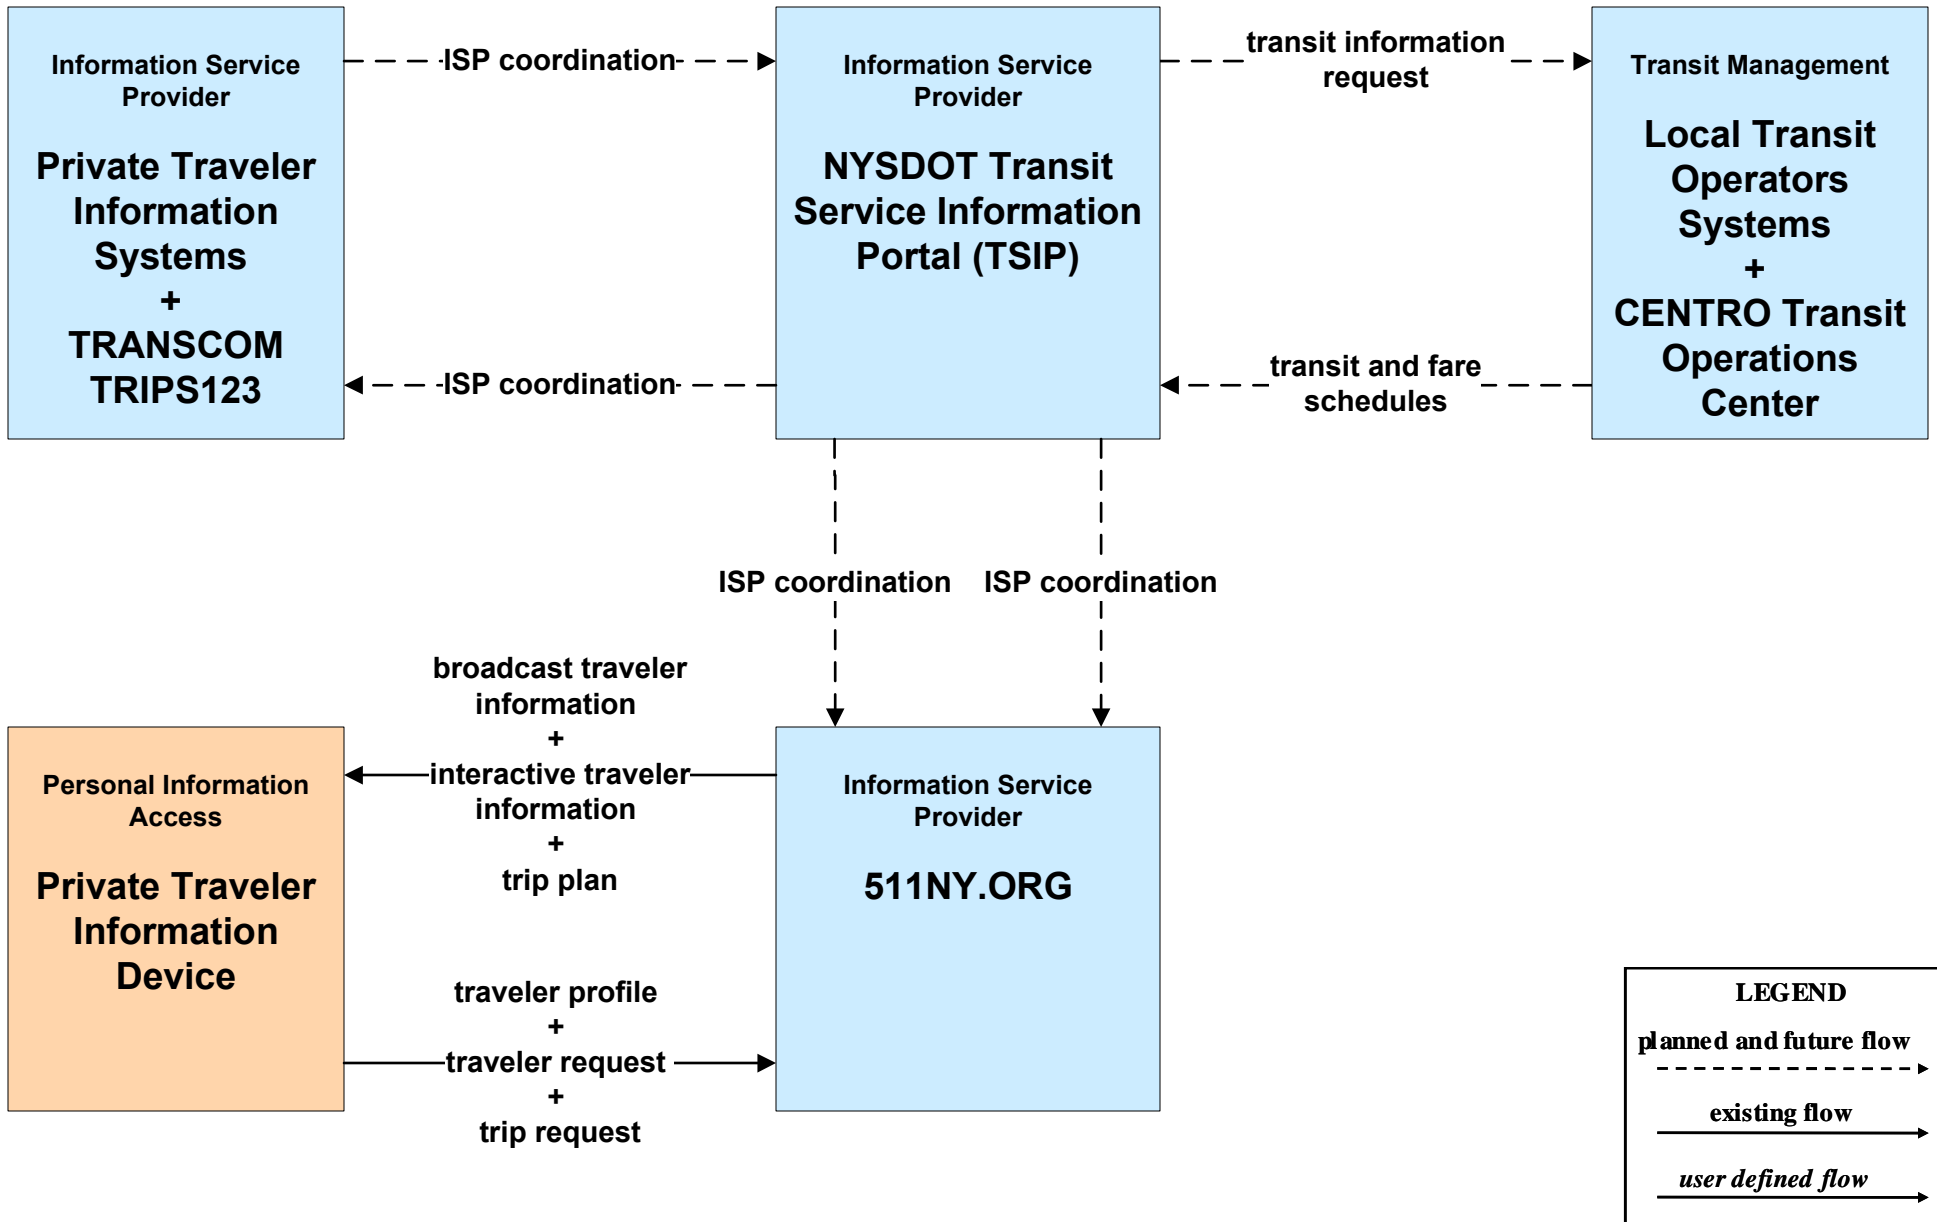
Information Service Provider

Private Traveler Information Systems
+
TRANSCOM TRIPS123

ISP coordination

ISP coordination

Information Service Provider

NYSDOT Transit Service Information Portal (TSIP)

transit information request

transit and fare schedules

Transit Management

Local Transit Operators Systems
+
CENTRO Transit Operations Center

ISP coordination

ISP coordination

broadcast traveler information
+
interactive traveler information
+
trip plan

Personal Information Access

Private Traveler Information Device

Information Service Provider

511NY.ORG

traveler profile
+
traveler request
+
trip request

LEGEND
planned and future flow
existing flow
user defined flow